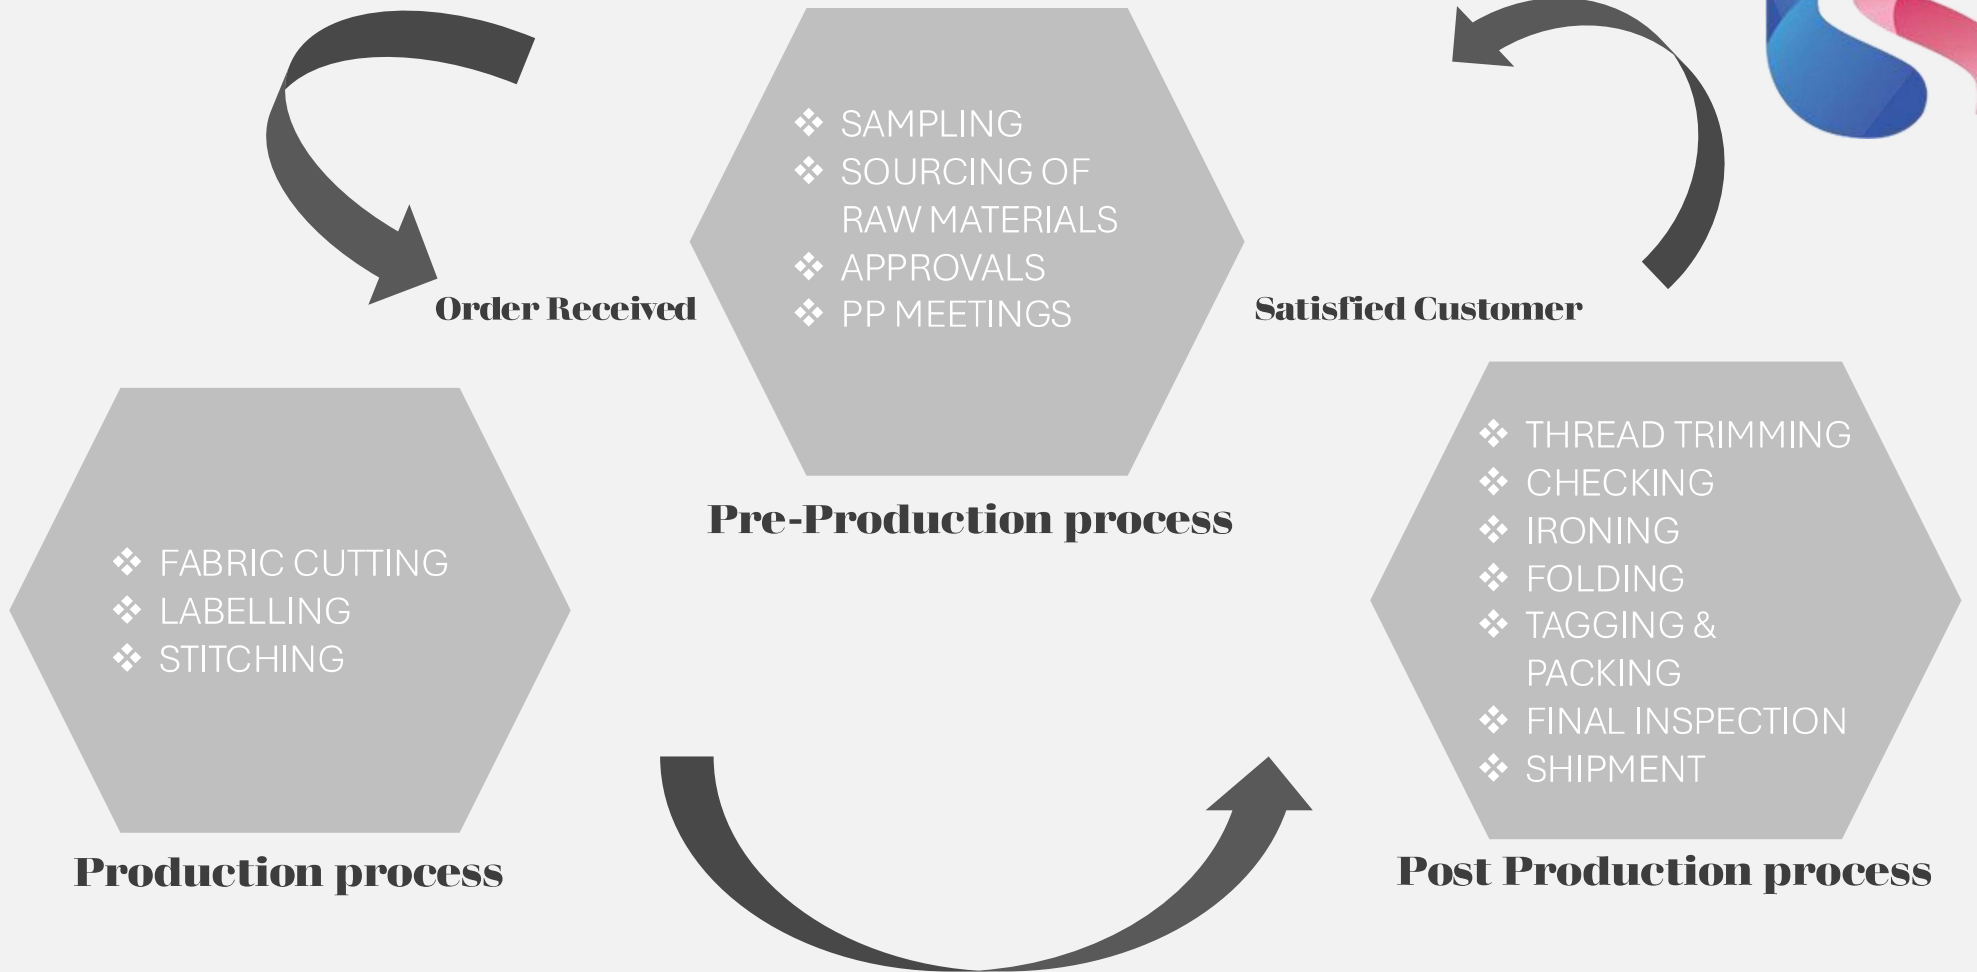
Order Received

❖ SAMPLING
❖ SOURCING OF RAW MATERIALS
❖ APPROVALS
❖ PP MEETINGS

Pre-Production process

Satisfied Customer

❖ FABRIC CUTTING
❖ LABELLING
❖ STITCHING

Production process

❖ THREAD TRIMMING
❖ CHECKING
❖ IRONING
❖ FOLDING
❖ TAGGING & PACKING
❖ FINAL INSPECTION
❖ SHIPMENT

Post Production process